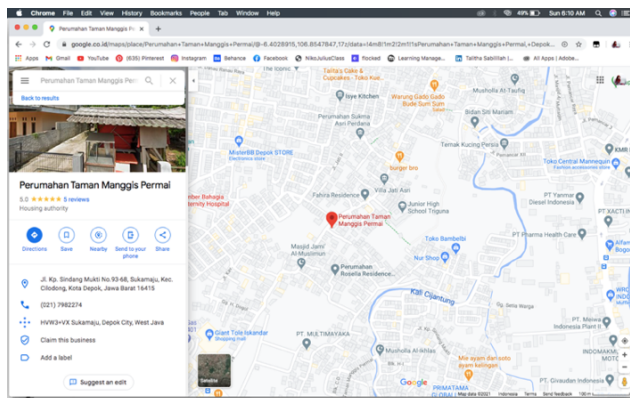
Chrome File Edit View History Bookmarks People Tab Window Help
49% Sun 8:10 AM
Perumahan Taman Manggis Pe ×
google.co.id/maps/place/Perumahan+Taman+Manggis+Permai/@-6.4028915,106.8547847,17z/data=!4m8!1m2!2m1!1sPerumahan+Taman+Manggis+Permai,+Depok...
Apps Gmail YouTube (635) Pinterest Instagram Behance Facebook NikoJuliusClass flocked Learning Manage... Talitha Sabillilah (... All Apps | Adobe...
Perumahan Taman Manggis Permai
Back to results
Perumahan Taman Manggis Permai
5.0 ★★★★★ 5 reviews
Housing authority
Directions Save Nearby Send to your phone Share
Jl. Kp. Sindang Mukti No.93-68, Sukamaju, Kec. Cilodong, Kota Depok, Jawa Barat 16415
(021) 7982274
HVW3+VX Sukamaju, Depok City, West Java
Claim this business
Add a label
Suggest an edit
Talitha's Cake & Cupcakes - Toko Kue
Iqye Kitchen
Warung Gado Gado Bude Sum Sun
Mushola Al-Taufiq
Perumahan Sukma Asri Feridana
Temak Kacang Pis
MisterBB Depok STORE
Burger bro
Toko Central Mannequin
Villa Jati Asri
Fahira Residence
Bekasi Bahagia Maternity Hospital
Junior High School Triguna
PT Yanmar Diesel Indonesia
Perumahan Taman Manggis Permai
PT XACTI
Masjid Jami Al-Muslimin
Toko Bambelbi
PT Pharma Health Care
Nur Shop
Perumahan Ruselia Residence
Kali Cijantung
Giant Toko Iskandar
PT MULTIMAYAKA
Mushola Al Ikhlas
Mie ayam dan soto ayam kelinci
PT Mewah Indonesia
PT Givaudan Indonesia
Satellite
Google
PRIMATAMA
Map data ©2021 Indonesia Terms Send feedback 100 m